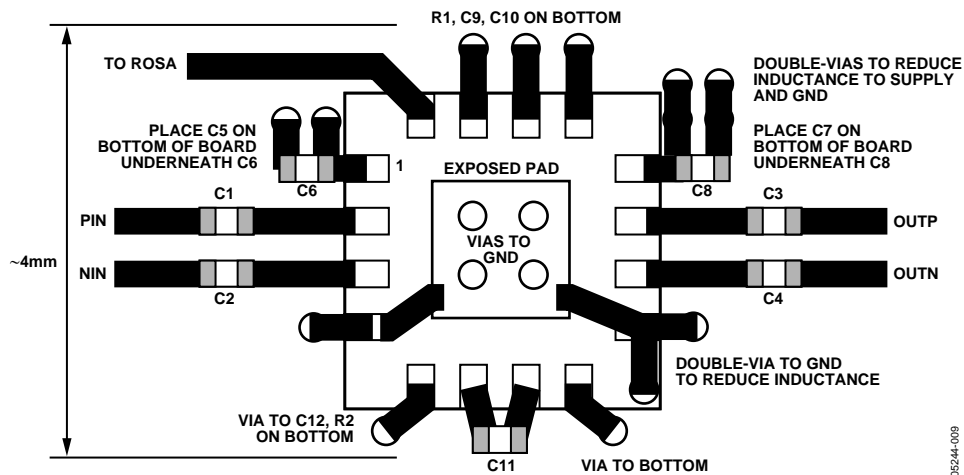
R1, C9, C10 ON BOTTOM

TO ROSA

DOUBLE-VIAS TO REDUCE INDUCTANCE TO SUPPLY AND GND

PLACE C5 ON BOTTOM OF BOARD UNDERNEATH C6

PLACE C7 ON BOTTOM OF BOARD UNDERNEATH C8

C6

1

EXPOSED PAD

C8

C1

C3

PIN

VIAS TO GND

OUTP

~4mm

NIN

OUTN

C2

C4

DOUBLE-VIA TO GND TO REDUCE INDUCTANCE

VIA TO C12, R2 ON BOTTOM

C11

VIA TO BOTTOM

05244-009